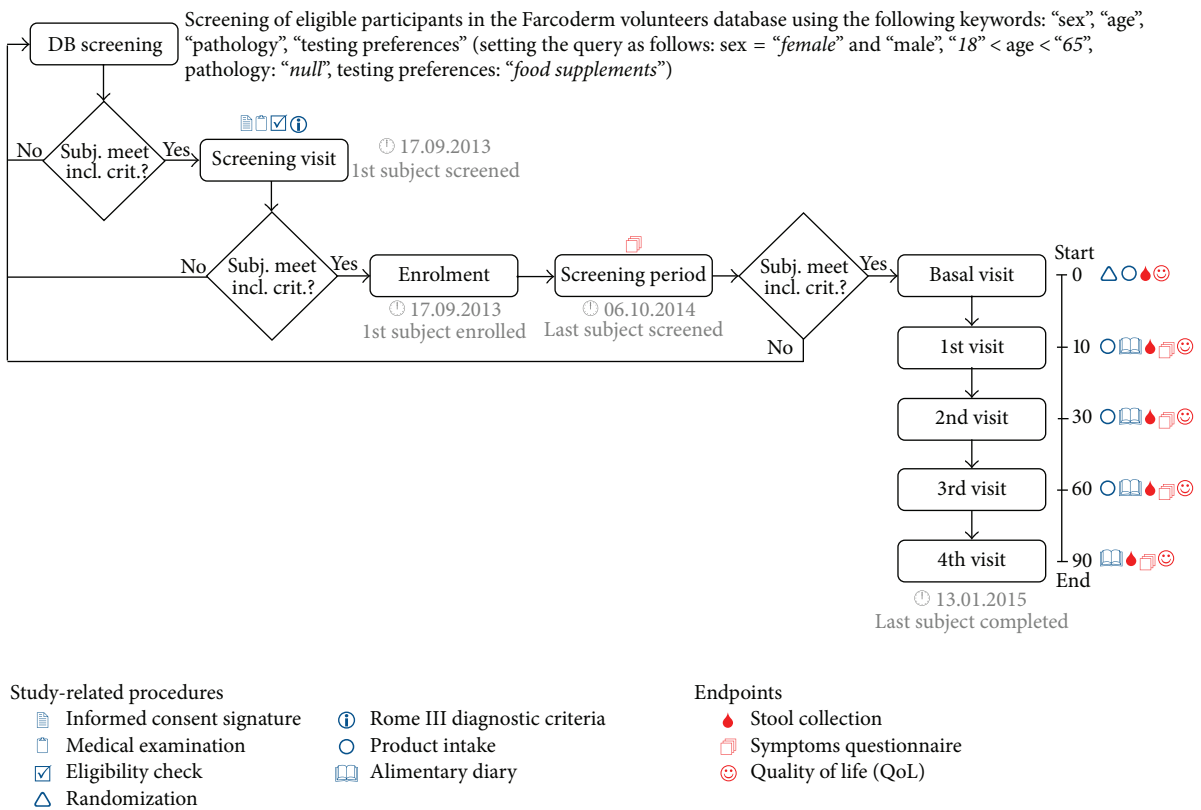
DB screening

Screening of eligible participants in the Farcoderm volunteers database using the following keywords: "sex", "age", "pathology", "testing preferences" (setting the query as follows: sex = "*female*" and "male", "*18*" < age < "*65*", pathology: "*null*", testing preferences: "*food supplements*")

No

Subj. meet incl. crit.?

Yes

Screening visit

17.09.2013
1st subject screened

No

Subj. meet incl. crit.?

Yes

Enrolment

17.09.2013
1st subject enrolled

Screening period

06.10.2014
Last subject screened

Subj. meet incl. crit.?

Yes

No

Basal visit

1st visit

2nd visit

3rd visit

4th visit

13.01.2015
Last subject completed

Start
0
10
30
60
90
End

Study-related procedures
Informed consent signature
Medical examination
Eligibility check
Randomization
Rome III diagnostic criteria
Product intake
Alimentary diary

Endpoints
Stool collection
Symptoms questionnaire
Quality of life (QoL)